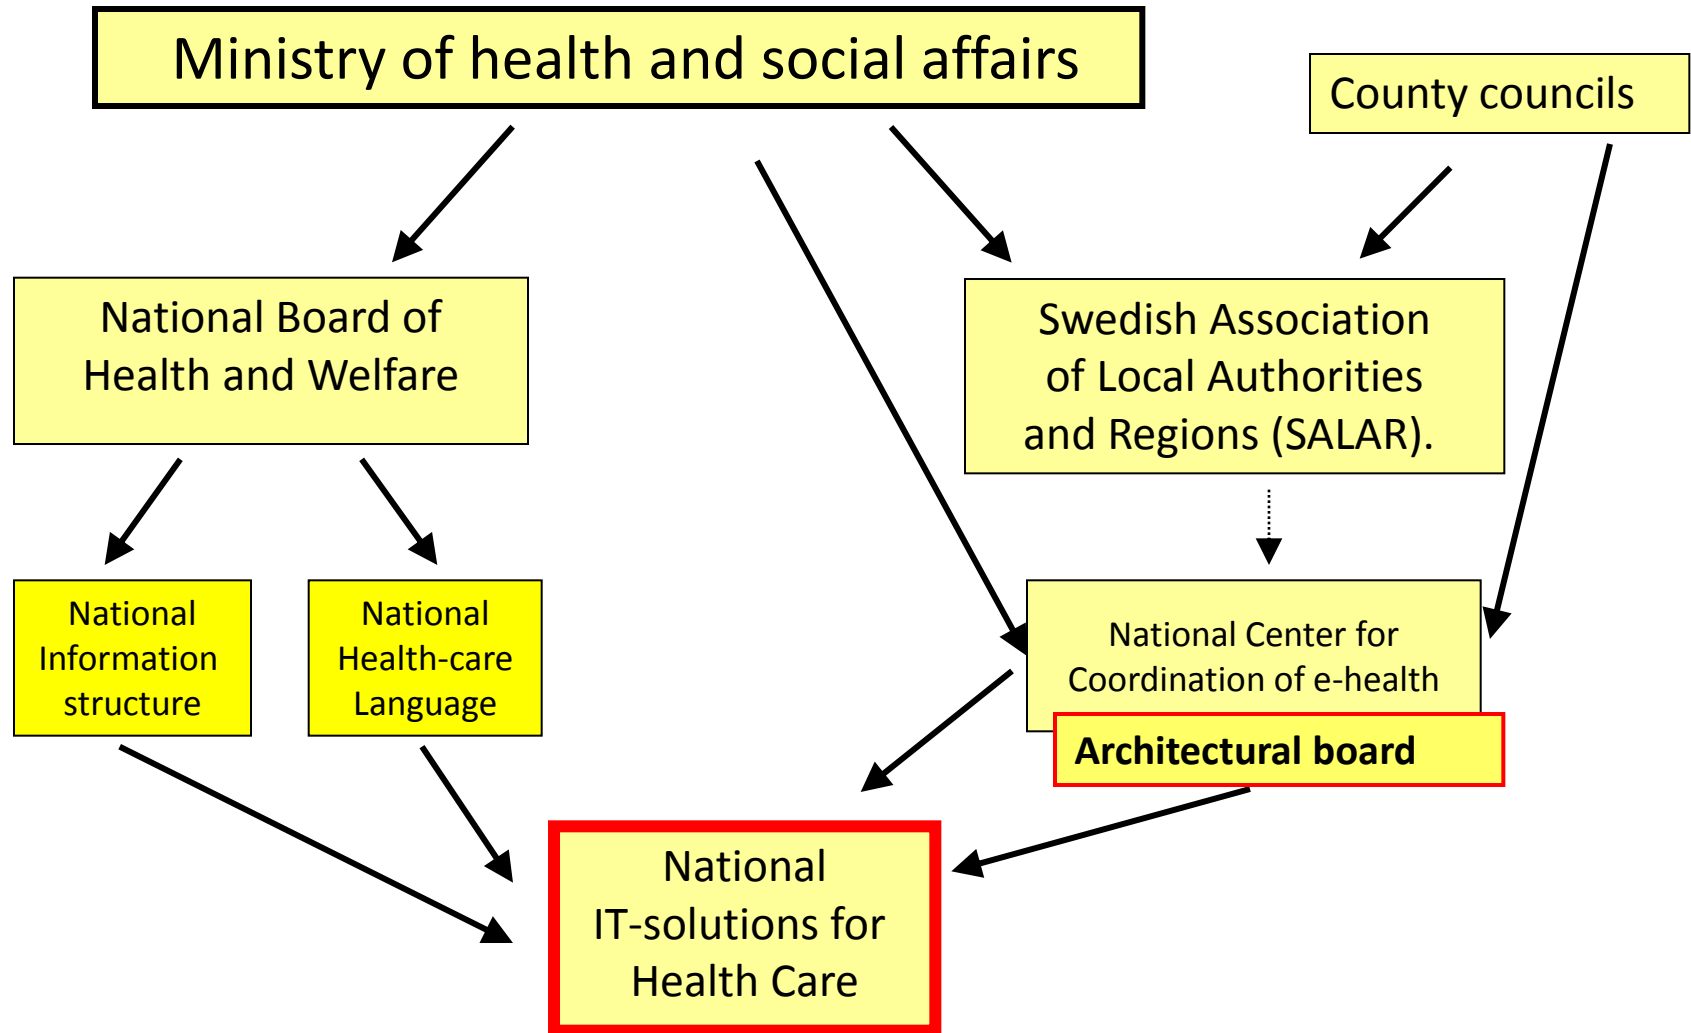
Ministry of health and social affairs

County councils

National Board of Health and Welfare

Swedish Association of Local Authorities and Regions (SALAR).

National Information structure

National Health-care Language

National Center for Coordination of e-health

Architectural board

National IT-solutions for Health Care